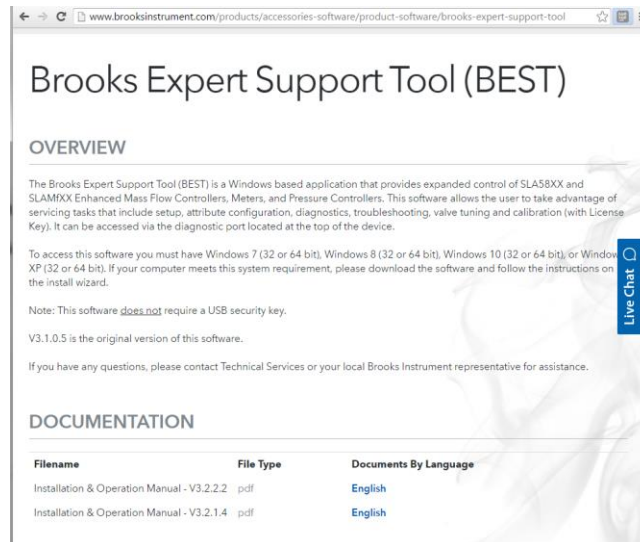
www.brooksinstrument.com/products/accessories-software/product-software/brooks-expert-support-tool

Brooks Expert Support Tool (BEST)

OVERVIEW

The Brooks Expert Support Tool (BEST) is a Windows based application that provides expanded control of SLA58XX and SLAMfXX Enhanced Mass Flow Controllers, Meters, and Pressure Controllers. This software allows the user to take advantage of servicing tasks that include setup, attribute configuration, diagnostics, troubleshooting, valve tuning and calibration (with License Key). It can be accessed via the diagnostic port located at the top of the device.

To access this software you must have Windows 7 (32 or 64 bit), Windows 8 (32 or 64 bit), Windows 10 (32 or 64 bit), or Window XP (32 or 64 bit). If your computer meets this system requirement, please download the software and follow the instructions on the install wizard.

Live Chat

Note: This software does not require a USB security key.

V3.1.0.5 is the original version of this software.

If you have any questions, please contact Technical Services or your local Brooks Instrument representative for assistance.

DOCUMENTATION

| Filename | File Type | Documents By Language |
|---|---|---|
| Installation & Operation Manual - V3.2.2.2 | pdf | English |
| Installation & Operation Manual - V3.2.1.4 | pdf | English |